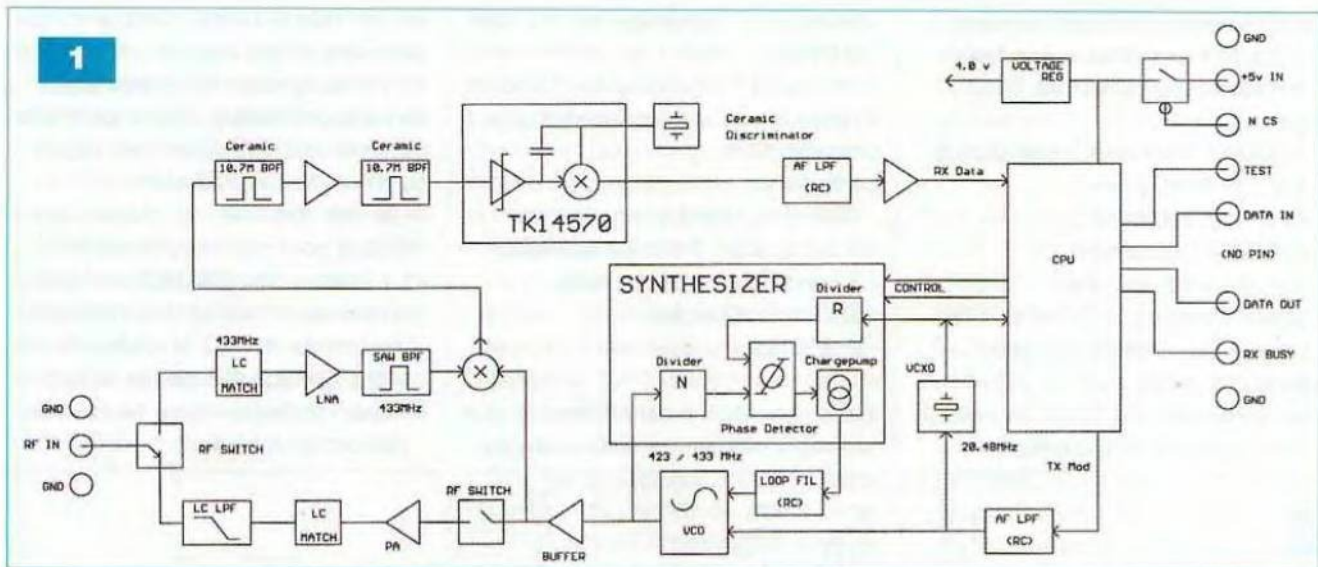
1

GND
4.0 v
VOLTAGE REG
+5v IN
N CS
Ceramic
10.7M BPF
Ceramic
10.7M BPF
Ceramic Discriminator
AF LPF (RC)
RX Data
TEST
DATA IN
(NO PIN)
TK14570
SYNTHESIZER
CPU
CONTROL
Divider
R
DATA OUT
433MHz
LC MATCH
LNA
SAW BPF
433MHz
Divider
N
Chargepump
RX BUSY
VCXO
GND
Phase Detector
GND
RF IN
RF SWITCH
20.48MHz
GND
423 / 433 MHz
TX Mod
RF SWITCH
LOOP FIL (RC)
LC LPF
LC MATCH
PA
BUFFER
VCO
AF LPF (RC)